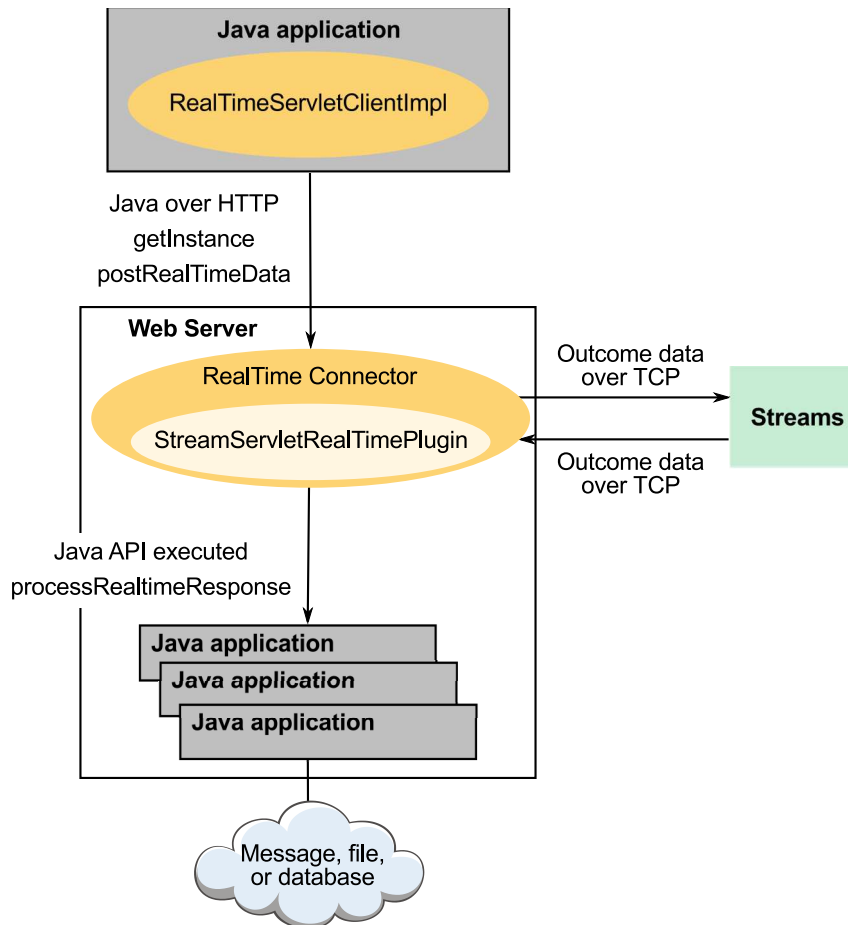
Java application

RealTimeServletClientImpl

Java over HTTP
getInstance
postRealTimeData

Web Server

RealTime Connector

StreamServletRealTimePlugin

Outcome data over TCP

Streams

Outcome data over TCP

Java API executed
processRealtimeResponse

Java application

Java application

Java application

Message, file, or database